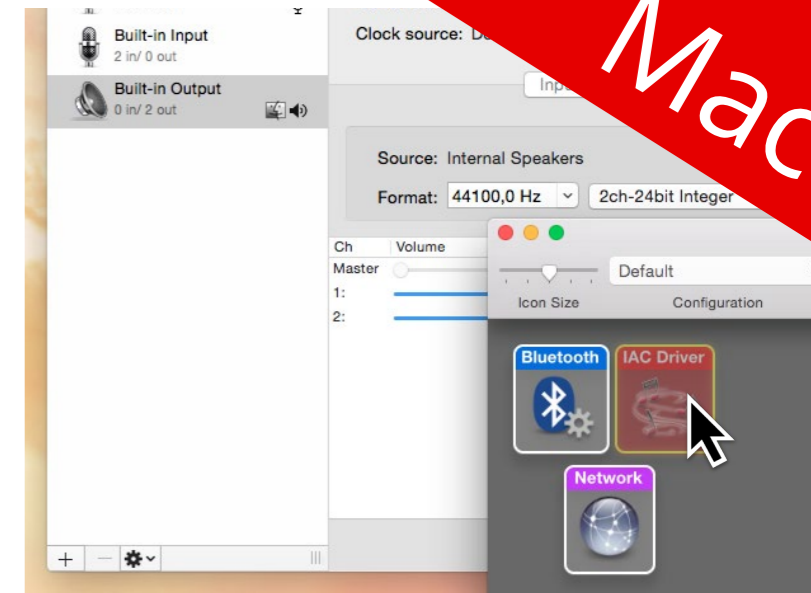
Built-in Input
2 in/ 0 out

Built-in Output
0 in/ 2 out

Clock source: D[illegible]

Inp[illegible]

Source: Internal Speakers

Format: 44100,0 Hz 2ch-24bit Integer

Ch Volume

Master

1:

2:

Default

Icon Size Configuration

Bluetooth

IAC Driver

Network

+ −

Mac